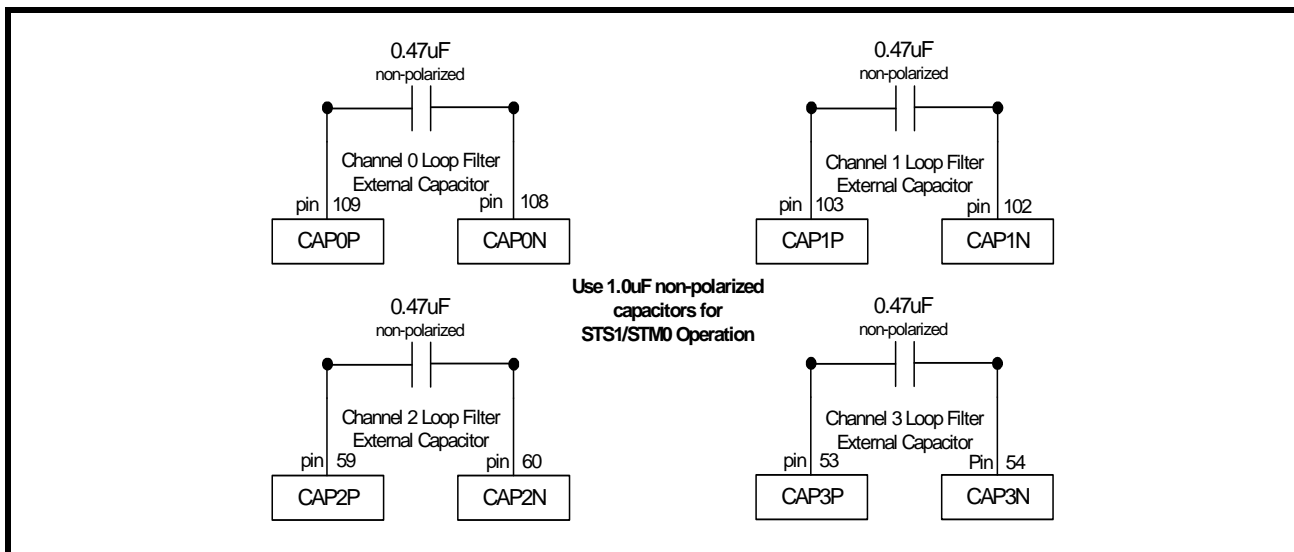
0.47uF
non-polarized

Channel 0 Loop Filter
External Capacitor

pin 109
pin 108

CAP0P
CAP0N

0.47uF
non-polarized

Channel 1 Loop Filter
External Capacitor

pin 103
pin 102

CAP1P
CAP1N

Use 1.0uF non-polarized capacitors for STS1/STM0 Operation

0.47uF
non-polarized

Channel 2 Loop Filter
External Capacitor

pin 59
pin 60

CAP2P
CAP2N

0.47uF
non-polarized

Channel 3 Loop Filter
External Capacitor

pin 53
Pin 54

CAP3P
CAP3N